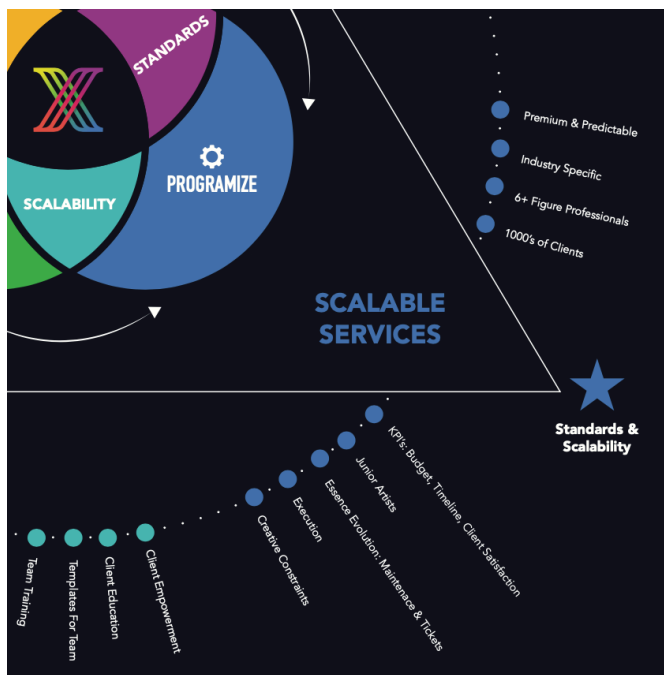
STANDARDS

PROGRAMIZE

SCALABILITY

Premium & Predictable

Industry Specific

6+ Figure Professionals

1000's of Clients

SCALABLE SERVICES

Standards & Scalability

KPIs: Budget, Timeline, Client Satisfaction

Junior Artists

Essence Evolution: Maintenance & Tickets

Execution

Creative Constraints

Client Empowerment

Client Education

Templates For Team

Team Training